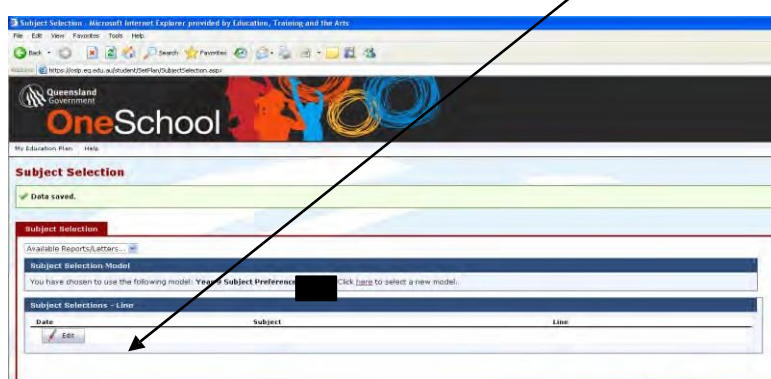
Subject Selection - Microsoft Internet Explorer provided by Education, Training and the Arts

File Edit View Favorites Tools Help

Back Search Favorites

Address https://osp.eq.edu.au/student/SetPlan/SubjectSelection.aspx

Queensland Government

OneSchool

My Education Plan Help

Subject Selection

Data saved.

Subject Selection

Available Reports/Letters...

Subject Selection Model

You have chosen to use the following model: Year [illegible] Subject Preference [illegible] Click here to select a new model.

Subject Selections - Line

| Date | Subject | Line |
|---|---|---|
| Edit | | |